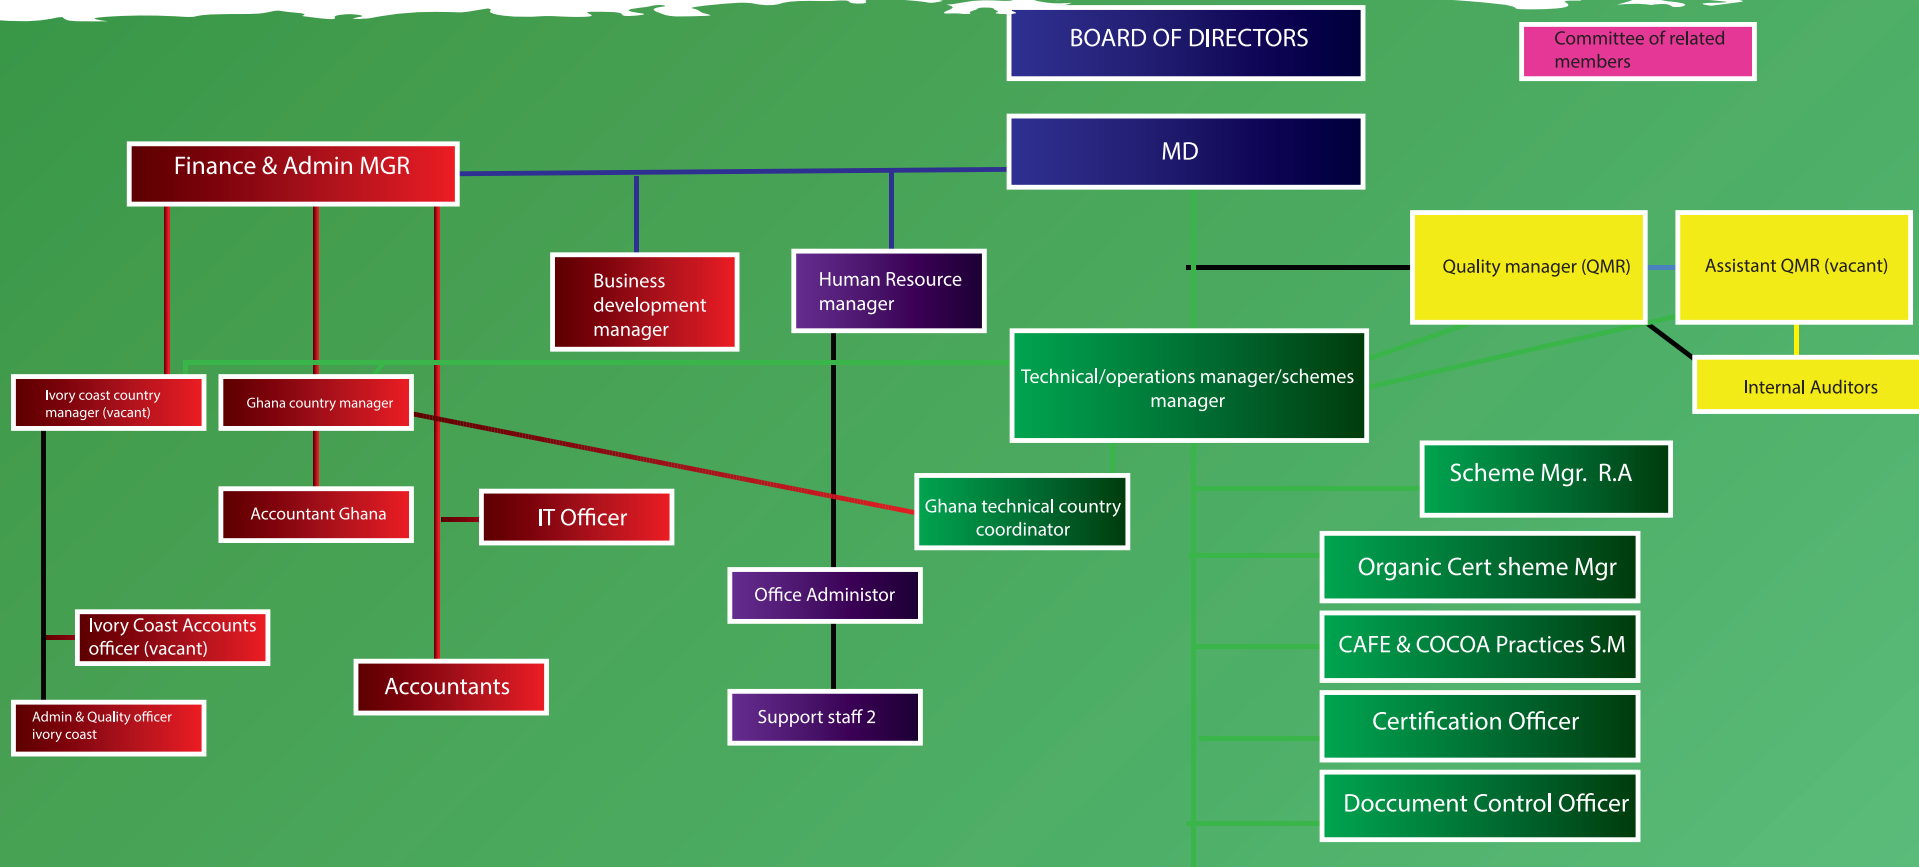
BOARD OF DIRECTORS

Committee of related members

MD

Finance & Admin MGR

Business development manager

Human Resource manager

Quality manager (QMR)

Assistant QMR (vacant)

Internal Auditors

Technical/operations manager/schemes manager

Ivory coast country manager (vacant)

Ghana country manager

Accountant Ghana

IT Officer

Ghana technical country coordinator

Scheme Mgr. R.A

Organic Cert sheme Mgr

Office Administor

CAFE & COCOA Practices S.M

Ivory Coast Accounts officer (vacant)

Accountants

Support staff 2

Certification Officer

Admin & Quality officer ivory coast

Doccument Control Officer